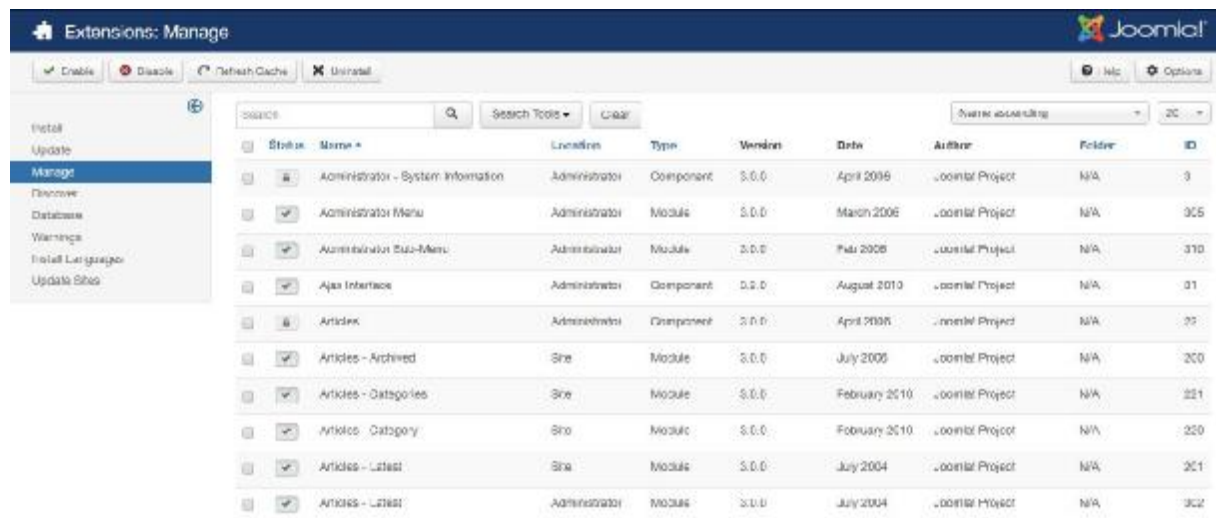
Extensions: Manage

Joomla!

Enable | Disable | Refresh Cache | Uninstall

Help | Options

Install
Update
Manage
Discover
Database
Warnings
Install Languages
Update Sites

Search | Search Tools ▾ | Clear | Name ascending | 20

| | Status | Name ▴ | Location | Type | Version | Date | Author | Folder | ID |
|---|---|---|---|---|---|---|---|---|---|
| | | Administrator - System Information | Administrator | Component | 3.0.0 | April 2006 | Joomla! Project | N/A | 3 |
| | | Administrator Menu | Administrator | Module | 3.0.0 | March 2006 | Joomla! Project | N/A | 305 |
| | | Administrator Sub-Menu | Administrator | Module | 3.0.0 | Feb 2006 | Joomla! Project | N/A | 310 |
| | | Ajax Interface | Administrator | Component | 3.2.0 | August 2013 | Joomla! Project | N/A | 31 |
| | | Articles | Administrator | Component | 3.0.0 | April 2006 | Joomla! Project | N/A | 22 |
| | | Articles - Archived | Site | Module | 3.0.0 | July 2006 | Joomla! Project | N/A | 200 |
| | | Articles - Categories | Site | Module | 3.0.0 | February 2010 | Joomla! Project | N/A | 221 |
| | | Articles - Category | Site | Module | 3.0.0 | February 2010 | Joomla! Project | N/A | 220 |
| | | Articles - Latest | Site | Module | 3.0.0 | July 2004 | Joomla! Project | N/A | 201 |
| | | Articles - Latest | Administrator | Module | 3.0.0 | July 2004 | Joomla! Project | N/A | 302 |